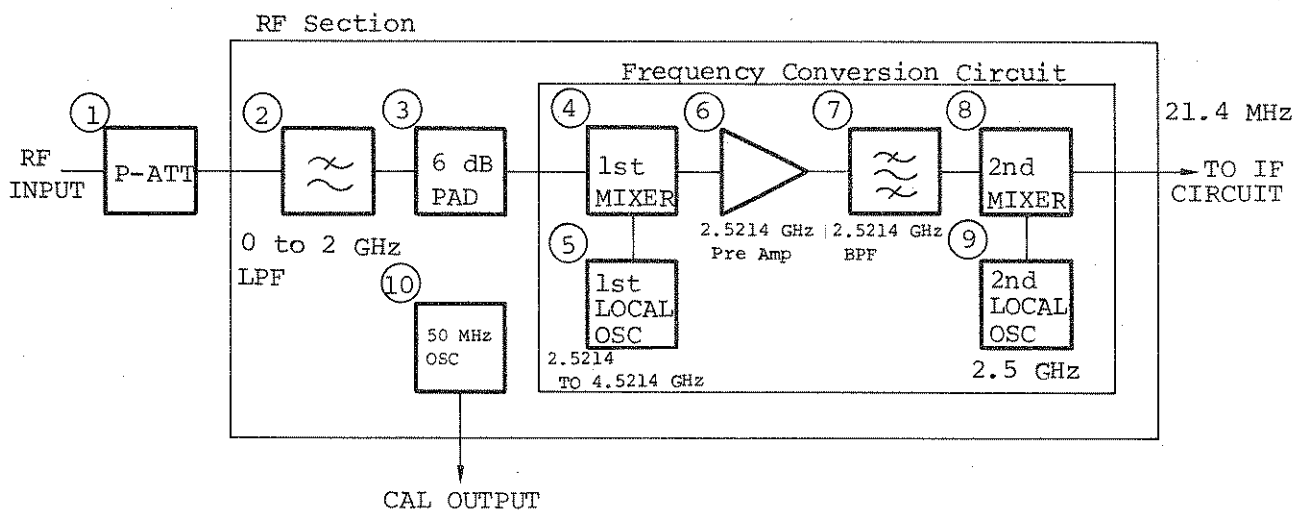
RF Section

Frequency Conversion Circuit

1

RF INPUT

P-ATT

2

0 to 2 GHz LPF

3

6 dB PAD

4

1st MIXER

5

1st LOCAL OSC

2.5214 TO 4.5214 GHz

6

2.5214 GHz Pre Amp

7

2.5214 GHz BPF

8

2nd MIXER

9

2nd LOCAL OSC

2.5 GHz

21.4 MHz

TO IF CIRCUIT

10

50 MHz OSC

CAL OUTPUT